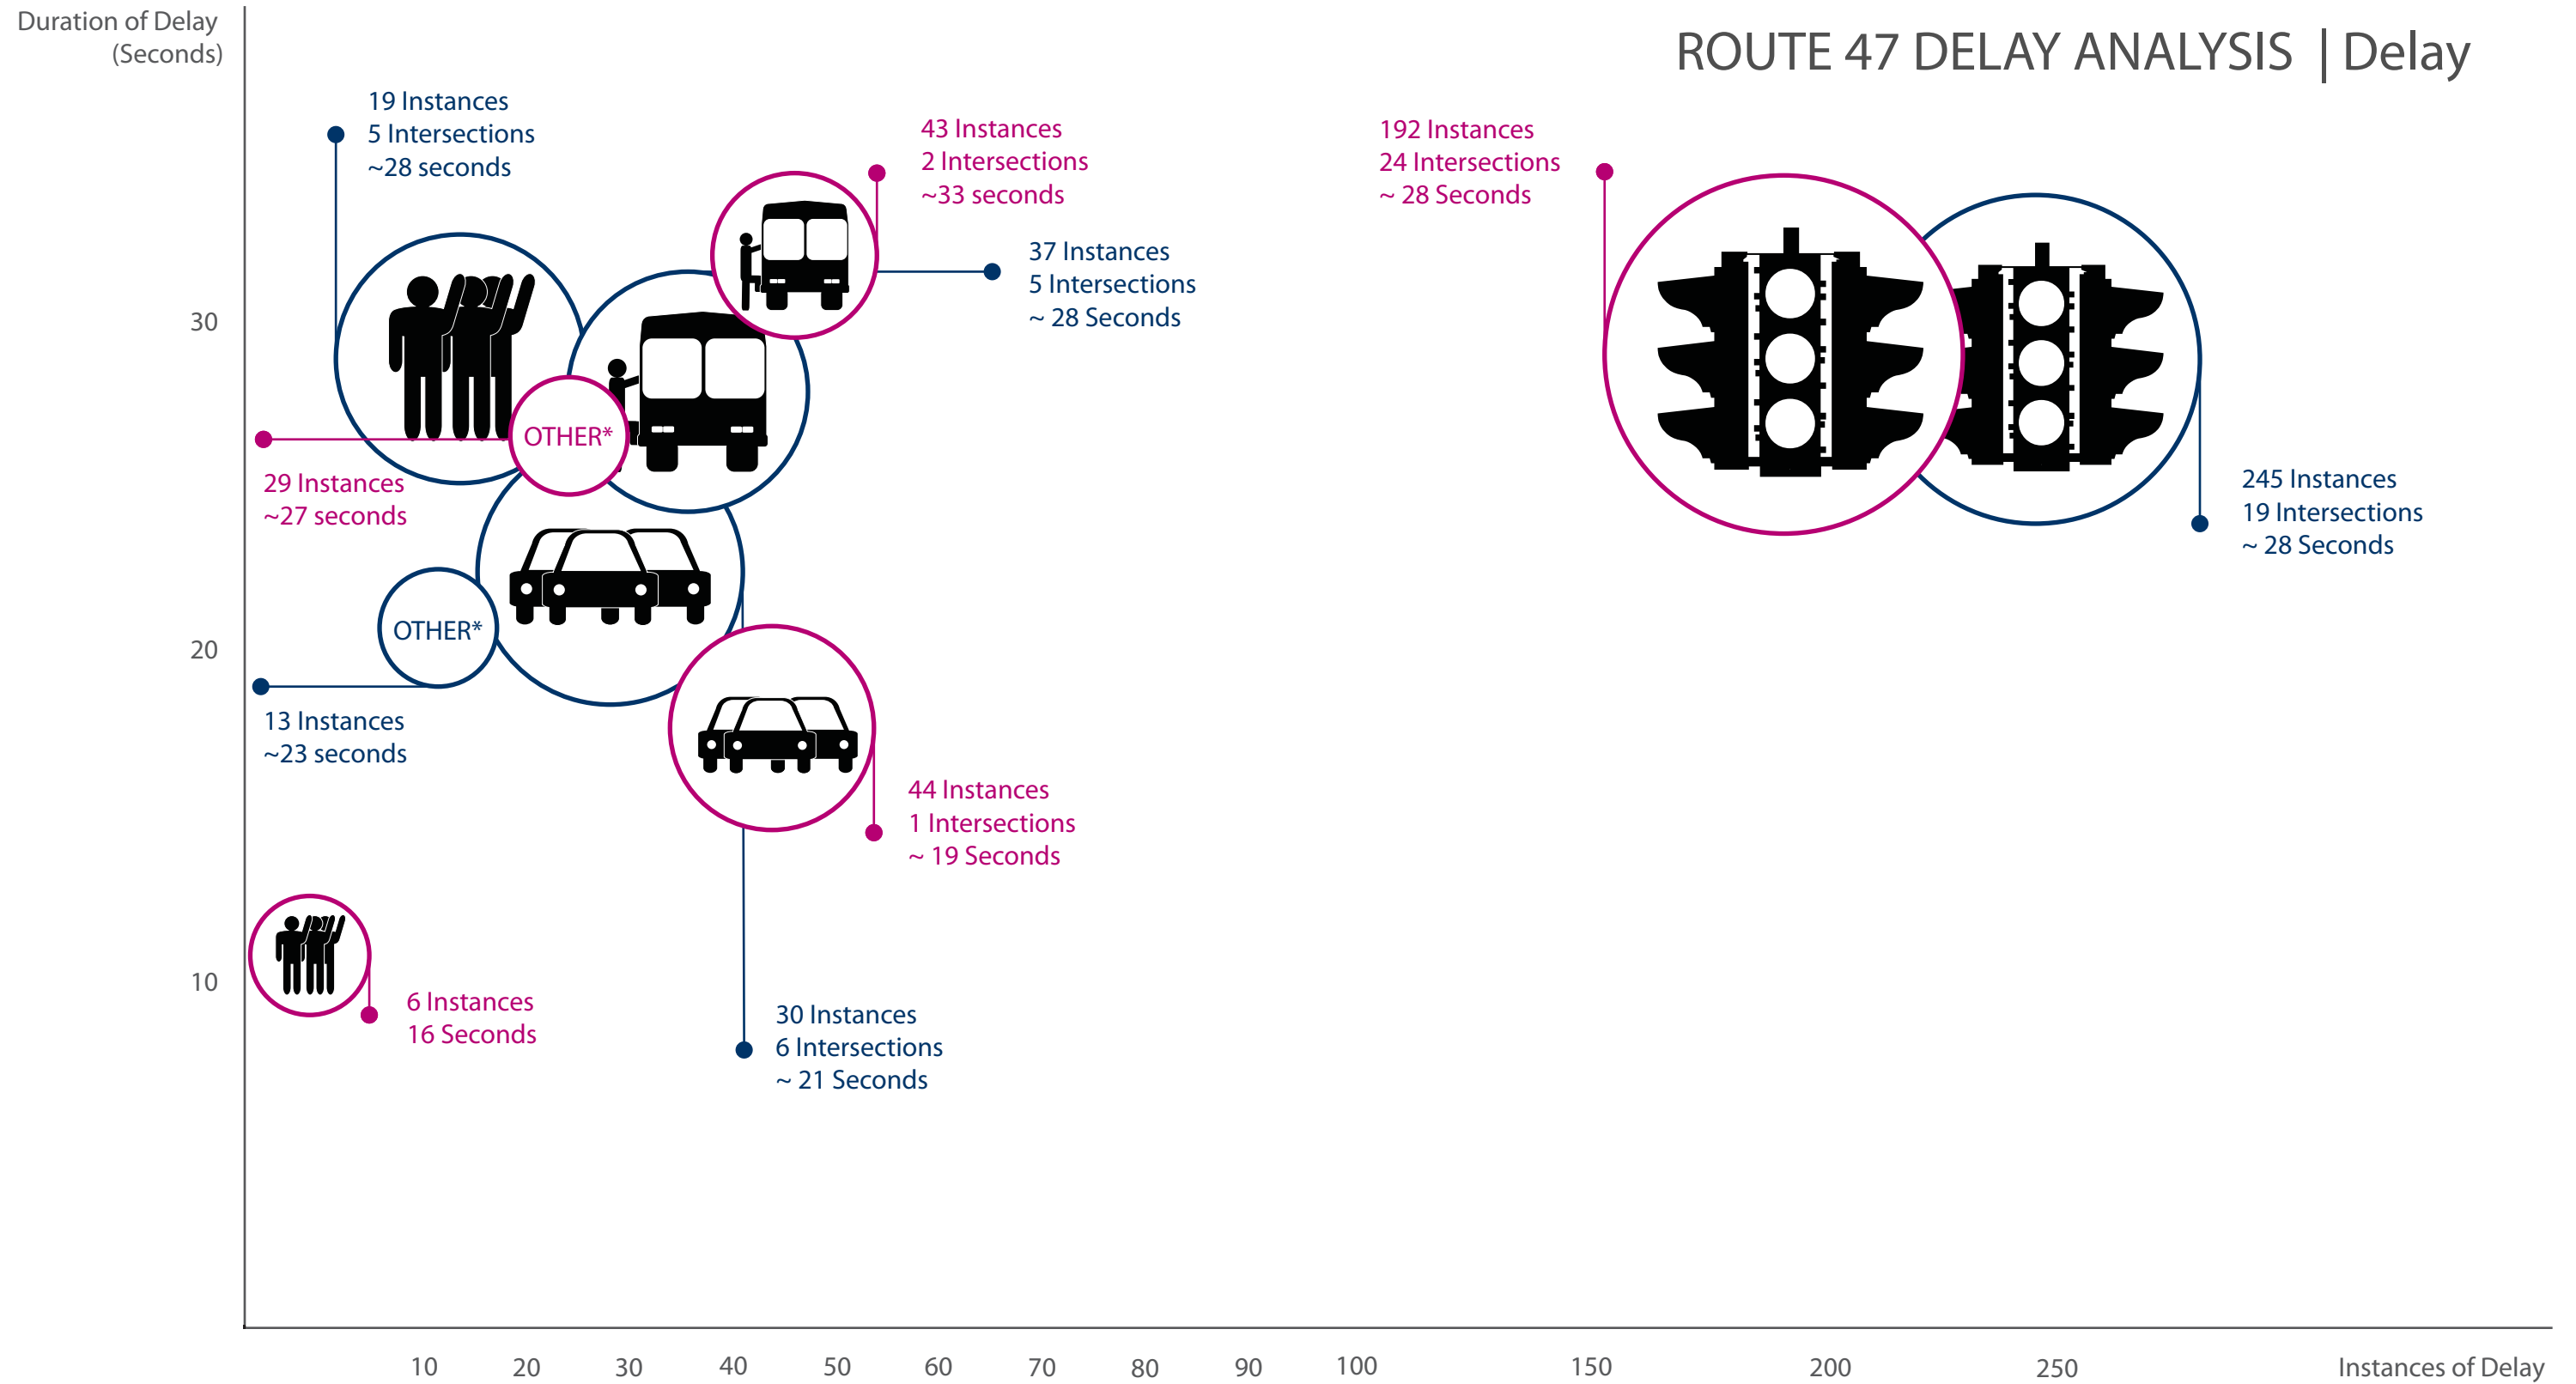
ROUTE 47 DELAY ANALYSIS | Delay

Duration of Delay (Seconds)

30

20

10

19 Instances
5 Intersections
~28 seconds

43 Instances
2 Intersections
~33 seconds

37 Instances
5 Intersections
~ 28 Seconds

192 Instances
24 Intersections
~ 28 Seconds

245 Instances
19 Intersections
~ 28 Seconds

OTHER*

29 Instances
~27 seconds

OTHER*

13 Instances
~23 seconds

44 Instances
1 Intersections
~ 19 Seconds

6 Instances
16 Seconds

30 Instances
6 Intersections
~ 21 Seconds

10 20 30 40 50 60 70 80 90 100 150 200 250

Instances of Delay